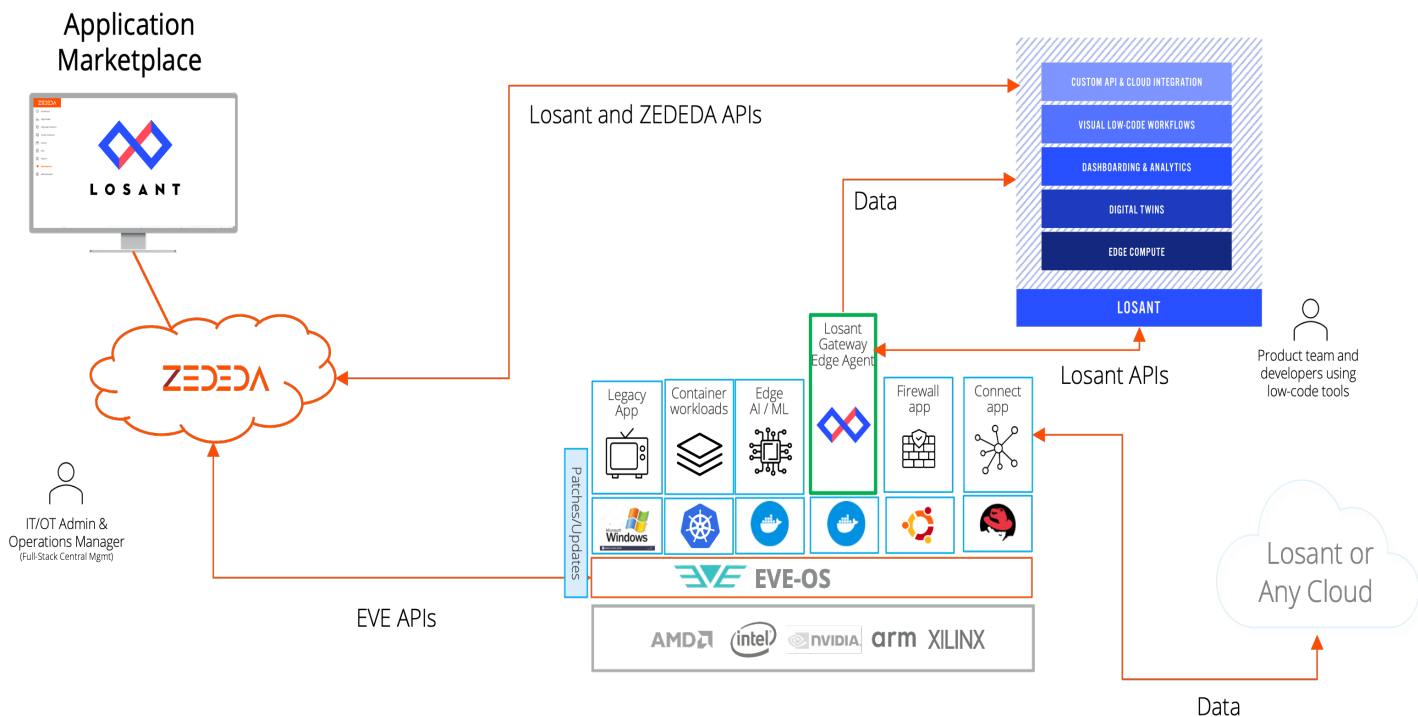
Application Marketplace

ZEDEDA

LOSANT

Losant and ZEDEDA APIs

CUSTOM API & CLOUD INTEGRATION
VISUAL LOW-CODE WORKFLOWS
DASHBOARDING & ANALYTICS
DIGITAL TWINS
EDGE COMPUTE
LOSANT

Data

Losant Gateway Edge Agent

Losant APIs

Product team and developers using low-code tools

ZEDEDA

Legacy App

Container workloads

Edge AI / ML

Firewall app

Connect app

Patches/Updates

Microsoft Windows

IT/OT Admin & Operations Manager
(Full-Stack Central Mgmt)

EVE-OS

AMD intel NVIDIA arm XILINX

EVE APIs

Losant or Any Cloud

Data